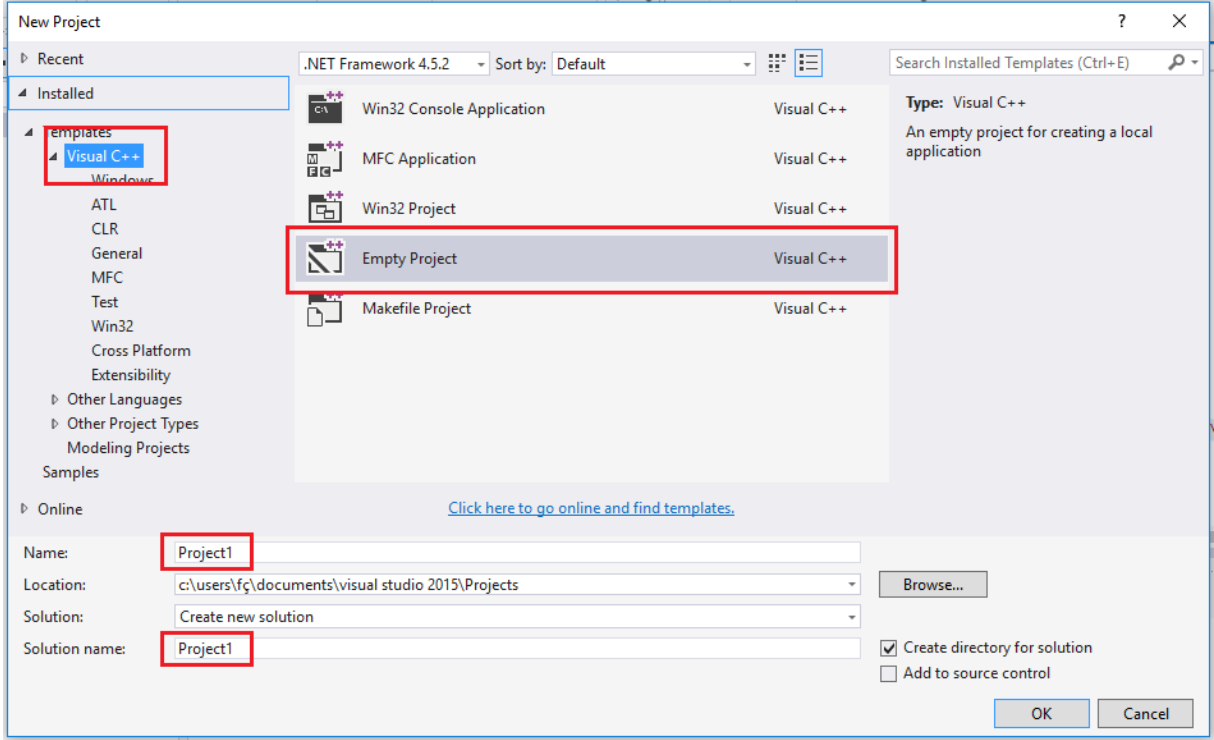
New Project

?

✕

▷ Recent

◢ Installed

◢ Templates

◢ Visual C++

Windows

ATL

CLR

General

MFC

Test

Win32

Cross Platform

Extensibility

▷ Other Languages

▷ Other Project Types

Modeling Projects

Samples

▷ Online

.NET Framework 4.5.2

Sort by: Default

Search Installed Templates (Ctrl+E)

| | |
|---|---|
| Win32 Console Application | Visual C++ |
| MFC Application | Visual C++ |
| Win32 Project | Visual C++ |
| Empty Project | Visual C++ |
| Makefile Project | Visual C++ |

Type: Visual C++

An empty project for creating a local application

Click here to go online and find templates.

Name: Project1

Location: c:\users\fç\documents\visual studio 2015\Projects

Browse...

Solution: Create new solution

Solution name: Project1

Create directory for solution

Add to source control

OK

Cancel